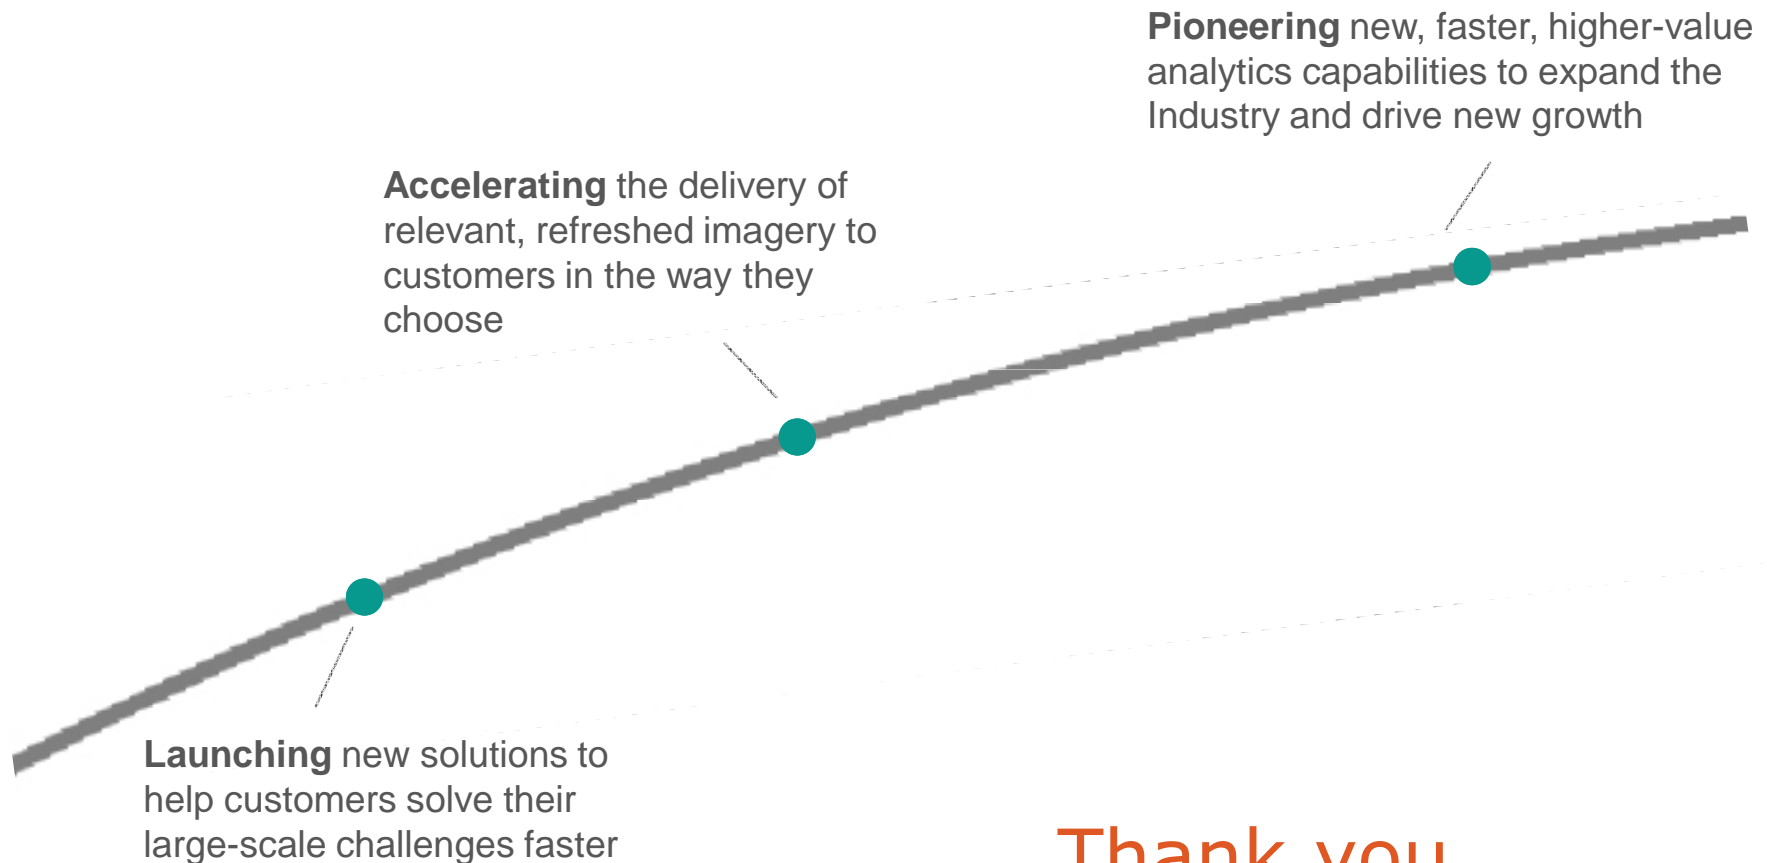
**Pioneering** new, faster, higher-value analytics capabilities to expand the Industry and drive new growth

**Accelerating** the delivery of relevant, refreshed imagery to customers in the way they choose

**Launching** new solutions to help customers solve their large-scale challenges faster

Thank you